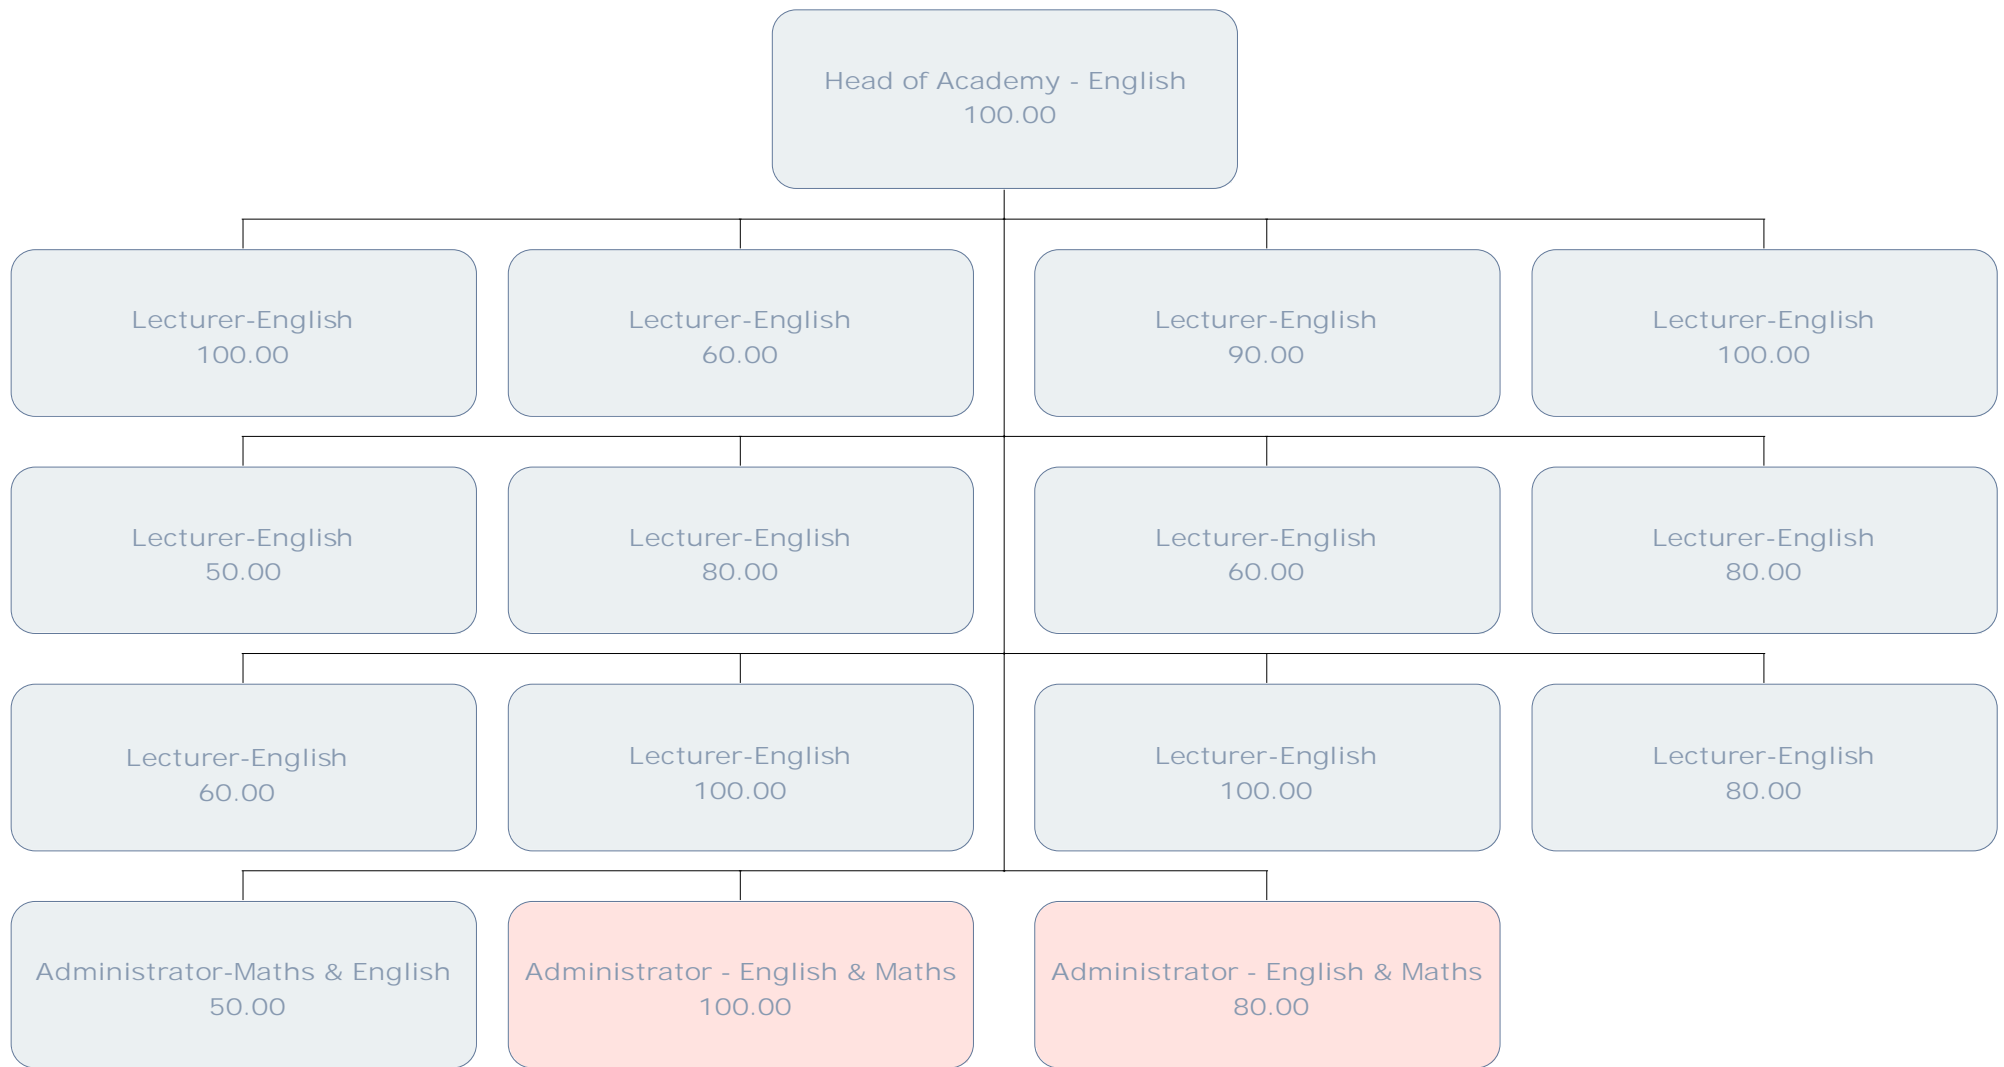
Head of Academy - English
100.00

Lecturer-English
100.00

Lecturer-English
60.00

Lecturer-English
90.00

Lecturer-English
100.00

Lecturer-English
50.00

Lecturer-English
80.00

Lecturer-English
60.00

Lecturer-English
80.00

Lecturer-English
60.00

Lecturer-English
100.00

Lecturer-English
100.00

Lecturer-English
80.00

Administrator-Maths & English
50.00

Administrator - English & Maths
100.00

Administrator - English & Maths
80.00